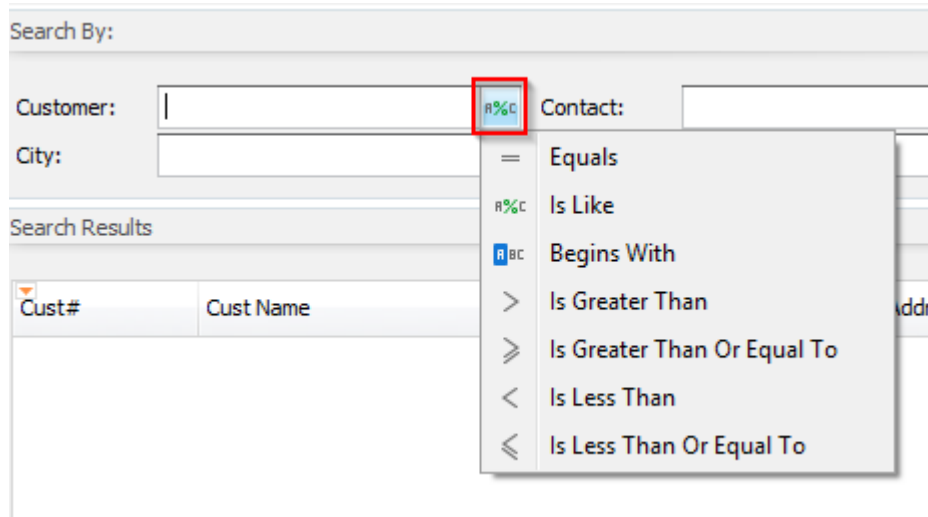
Search By:

Customer:

A%C

Contact:

City:

Search Results

Cust#

Cust Name

Addr

= Equals

A%C Is Like

ABC Begins With

> Is Greater Than

$\geq$ Is Greater Than Or Equal To

< Is Less Than

$\leq$ Is Less Than Or Equal To